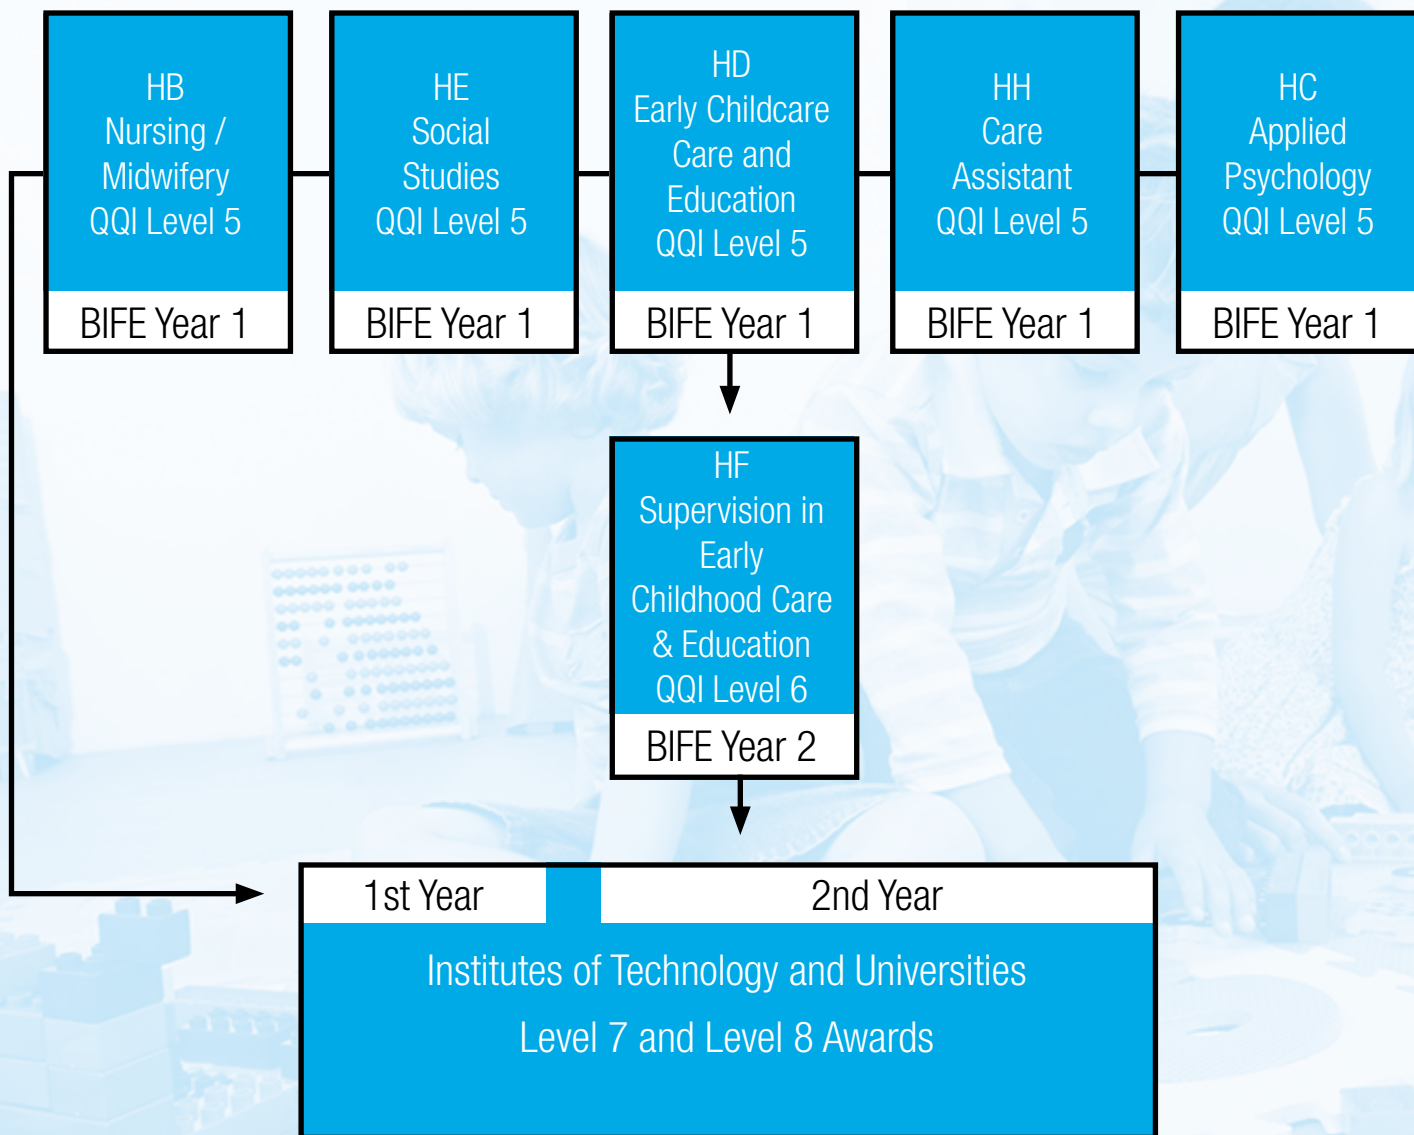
HB
Nursing /
Midwifery
QQI Level 5

BIFE Year 1

HE
Social
Studies
QQI Level 5

BIFE Year 1

HD
Early Childcare
Care and
Education
QQI Level 5

BIFE Year 1

HH
Care
Assistant
QQI Level 5

BIFE Year 1

HC
Applied
Psychology
QQI Level 5

BIFE Year 1

HF
Supervision in
Early
Childhood Care
& Education
QQI Level 6

BIFE Year 2

1st Year

2nd Year

Institutes of Technology and Universities

Level 7 and Level 8 Awards